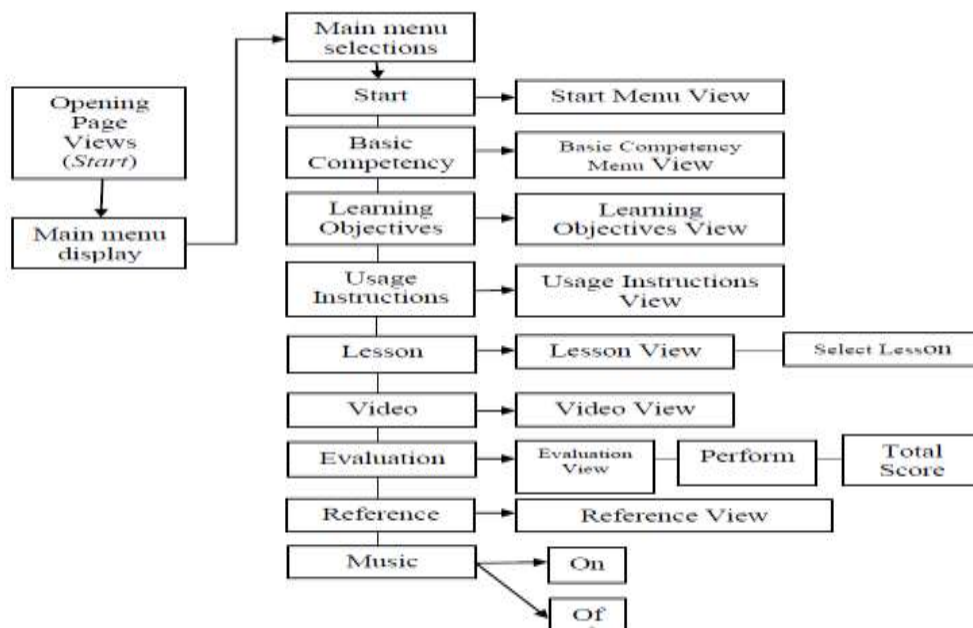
Opening Page Views (*Start*)

Main menu display

Main menu selections

Start

Start Menu View

Basic Competency

Basic Competency Menu View

Learning Objectives

Learning Objectives View

Usage Instructions

Usage Instructions View

Lesson

Lesson View

Select Lesson

Video

Video View

Evaluation

Evaluation View

Perform

Total Score

Reference

Reference View

Music

On

Of